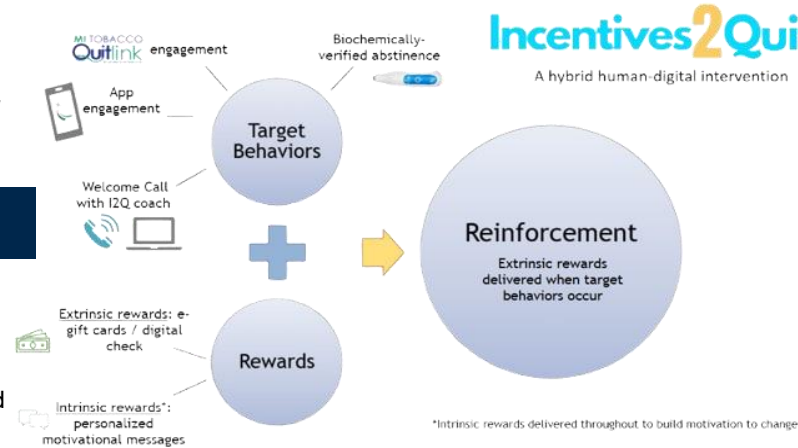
MI TOBACCO Quitlink engagement

Biochemically-verified abstinence

Incentives2Qui

A hybrid human-digital intervention

App engagement

Target Behaviors

Welcome Call with I2Q coach

Reinforcement

Extrinsic rewards delivered when target behaviors occur

Extrinsic rewards: e-gift cards / digital check

Rewards

Intrinsic rewards*: personalized motivational messages

d

*Intrinsic rewards delivered throughout to build motivation to change